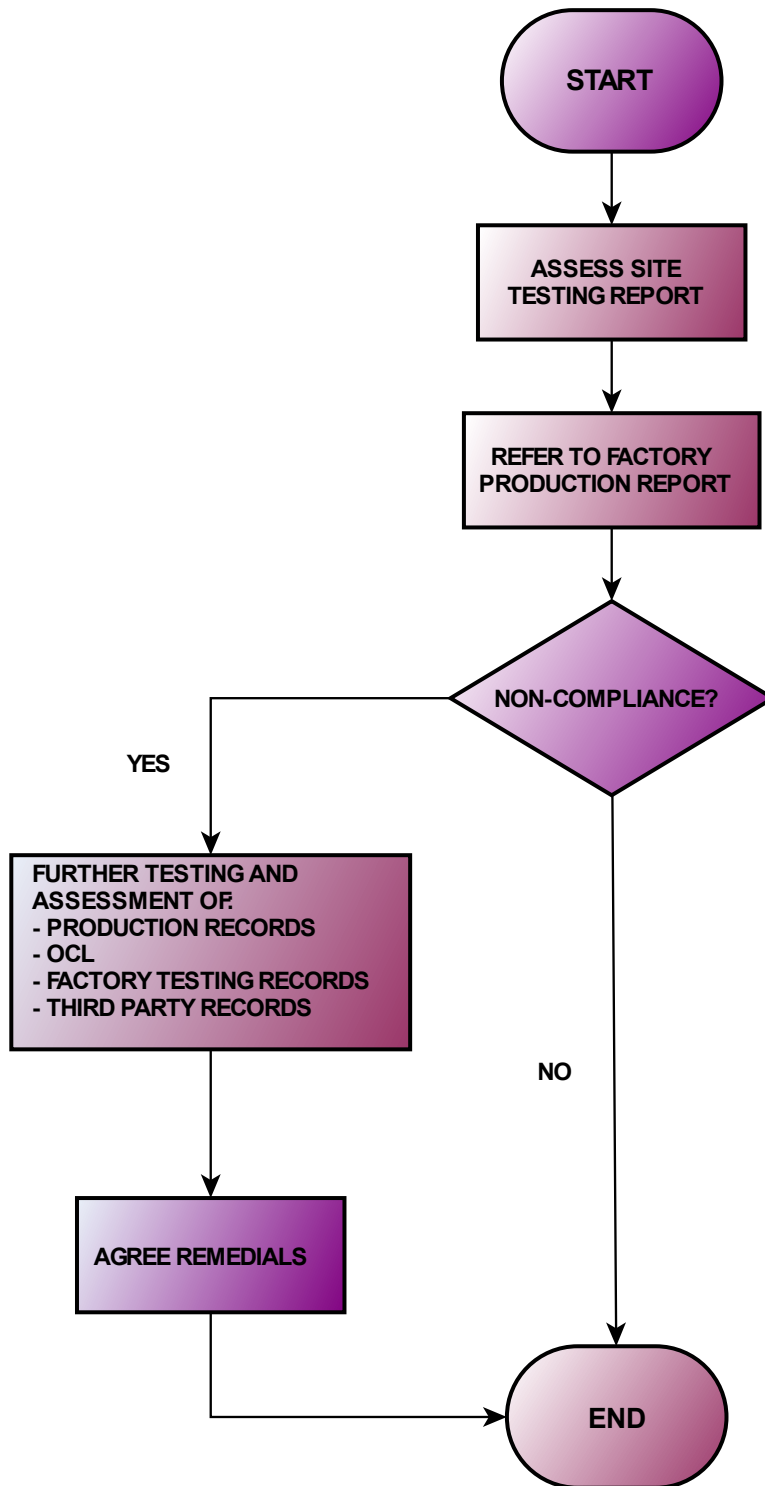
START

ASSESS SITE TESTING REPORT

REFER TO FACTORY PRODUCTION REPORT

NON-COMPLIANCE?

YES

FURTHER TESTING AND ASSESSMENT OF.
- PRODUCTION RECORDS
- OCL
- FACTORY TESTING RECORDS
- THIRD PARTY RECORDS

NO

AGREE REMEDIALS

END